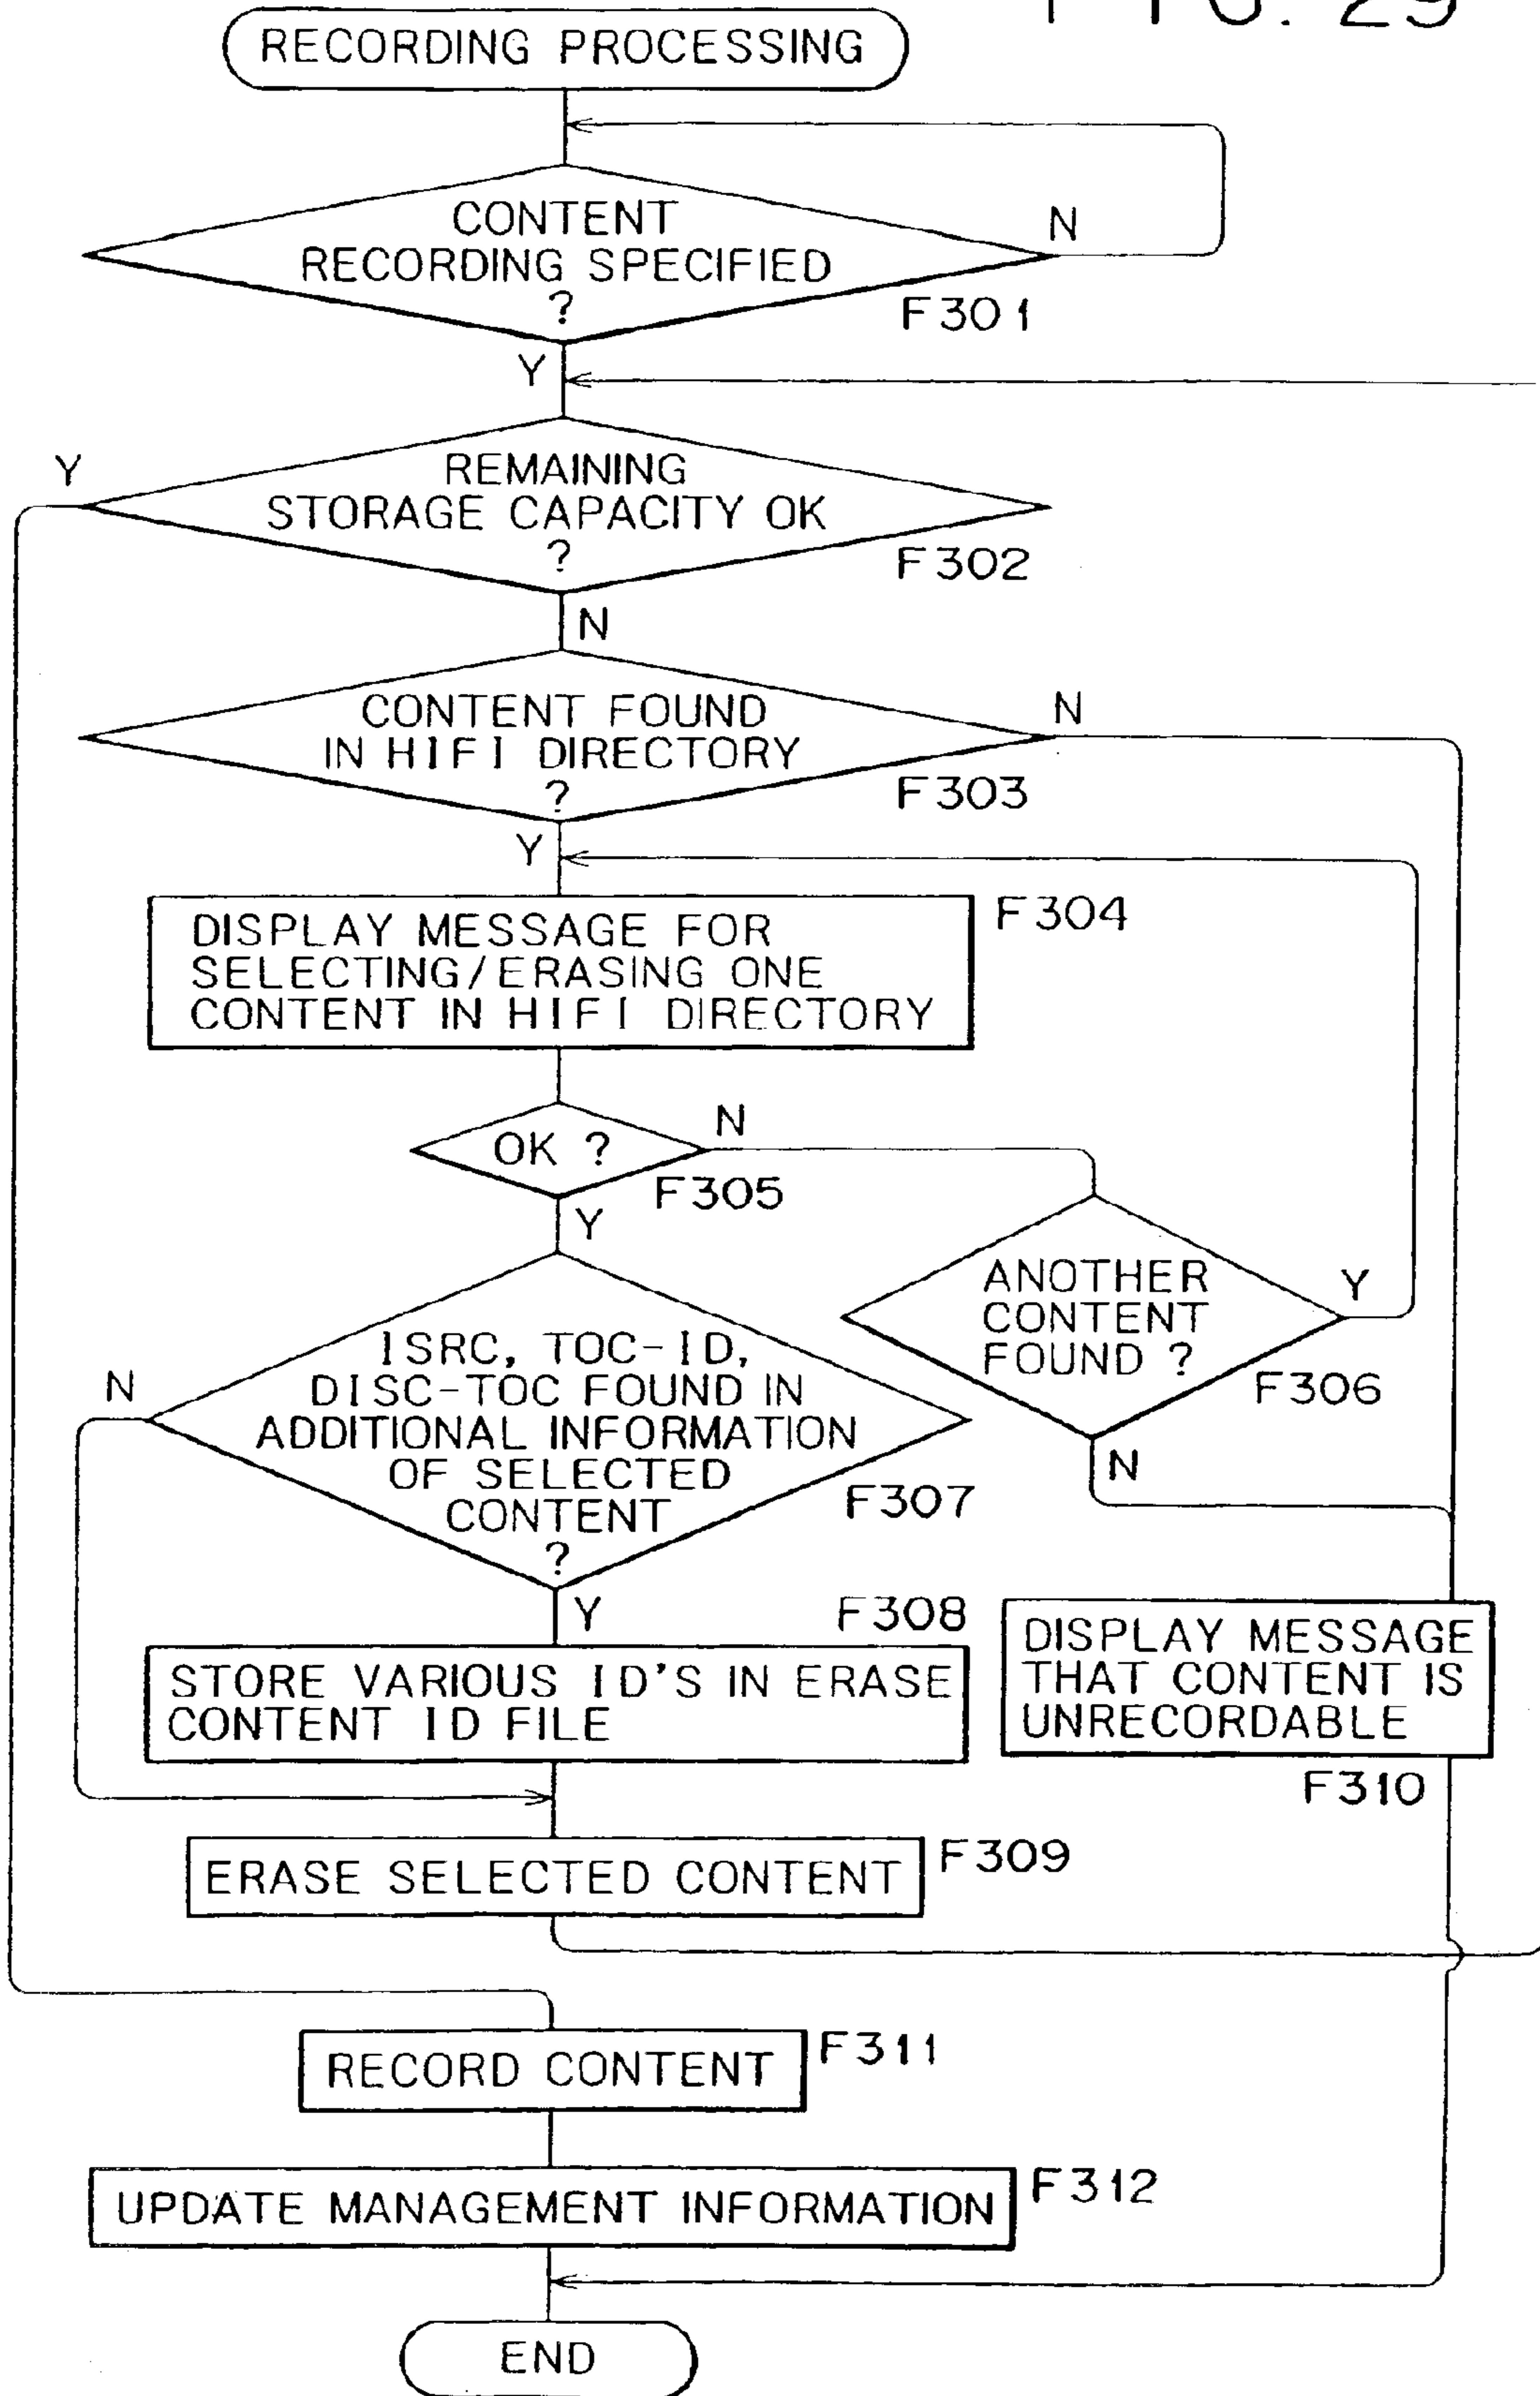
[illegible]

RECORDING PROCESSING

CONTENT RECORDING SPECIFIED ?

N

F301

Y

Y

REMAINING STORAGE CAPACITY OK ?

F302

N

CONTENT FOUND IN HIFI DIRECTORY ?

N

F303

Y

DISPLAY MESSAGE FOR SELECTING/ERASING ONE CONTENT IN HIFI DIRECTORY

F304

OK ?

N

F305

Y

ANOTHER CONTENT FOUND ?

Y

F306

N

ISRC, TOC-ID, DISC-TOC FOUND IN ADDITIONAL INFORMATION OF SELECTED CONTENT ?

F307

Y

F308

STORE VARIOUS ID'S IN ERASE CONTENT ID FILE

DISPLAY MESSAGE THAT CONTENT IS UNRECORDABLE

F310

ERASE SELECTED CONTENT

F309

RECORD CONTENT

F311

UPDATE MANAGEMENT INFORMATION

F312

END